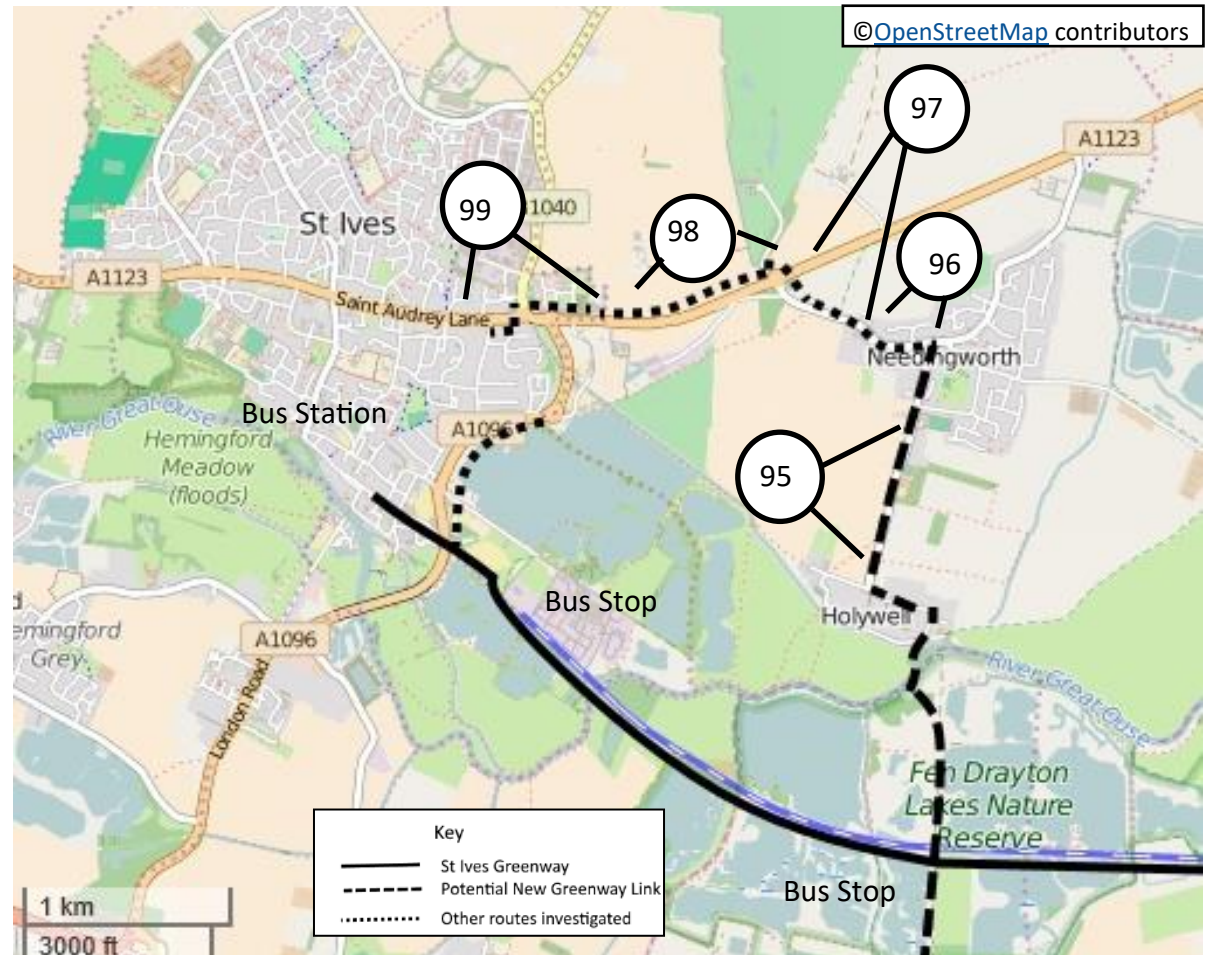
©OpenStreetMap contributors

97

A1123

99

A1040

98

St Ives

96

A1123

Saint Audrey Lane

Needingworth

Bus Station

River Great Ouse

Hemingford Meadow (floods)

A1096

95

Bus Stop

Holywell

Hemingford Grey

A1096

River Great Ouse

London Road

Fen Drayton Lakes Nature Reserve

Key

St Ives Greenway
Potential New Greenway Link
Other routes investigated

Bus Stop

1 km
3000 ft